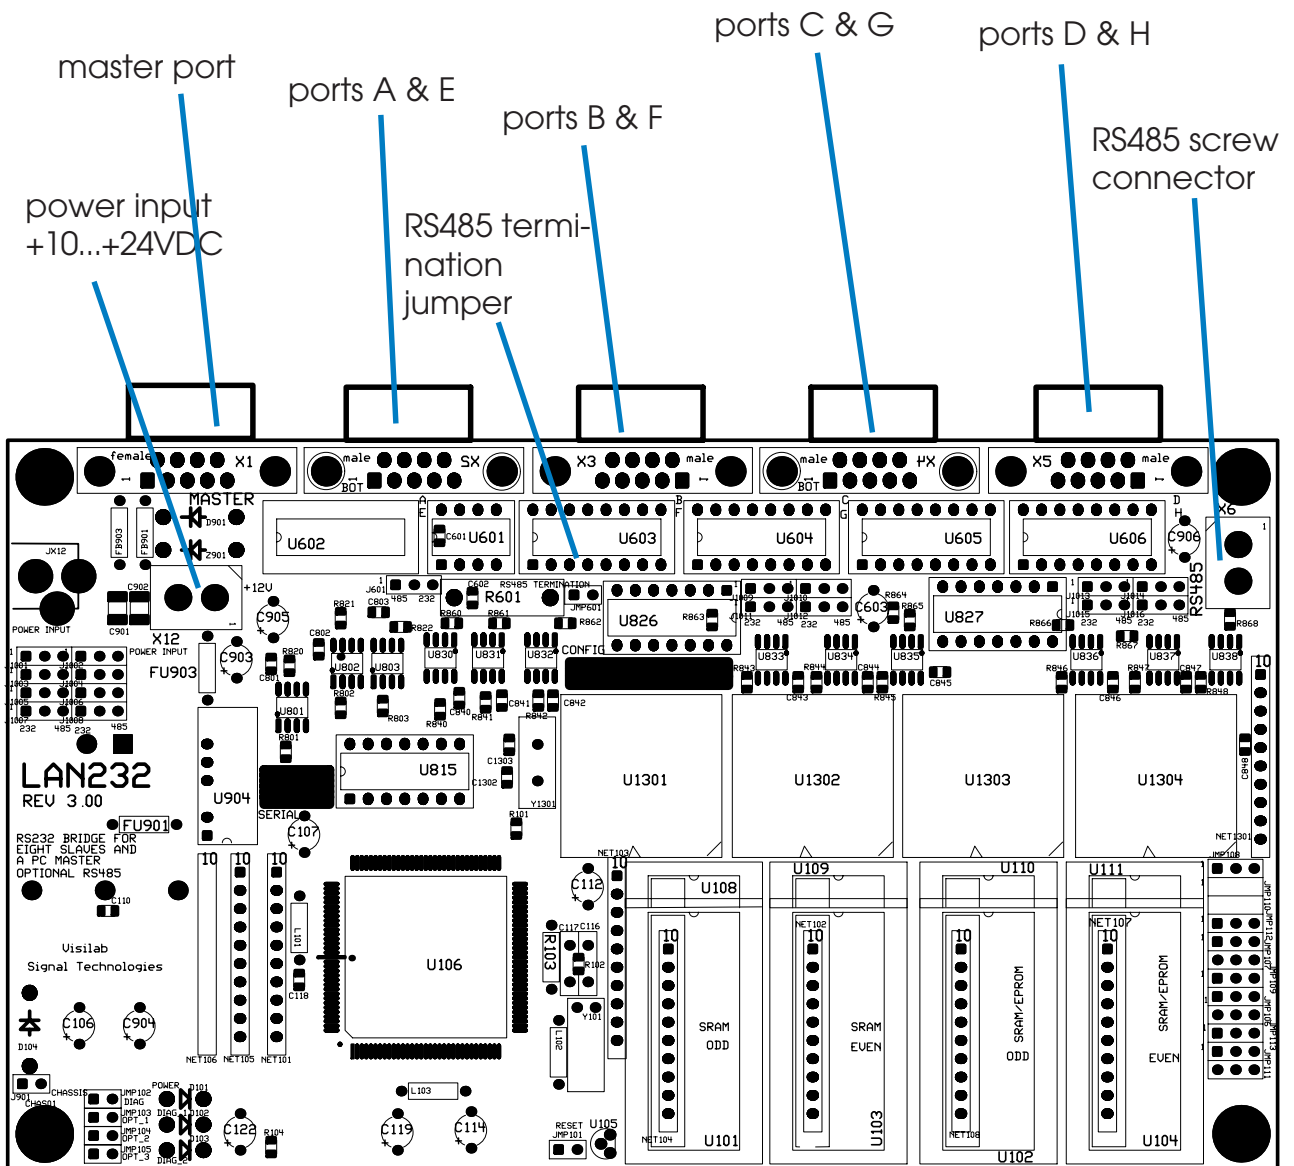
master port

ports A & E

ports B & F

ports C & G

ports D & H

RS485 screw connector

power input +10...+24VDC

RS485 termination jumper

female X1 MASTER

male 5X BOT

X3 male

male 7X BOT

X5 male

X6

U602 U601 U603 U604 U605 U606

C906

RS485

X12 POWER INPUT

+12V

FU903

C905

C903

R601

RS485 TERMINATION

JMP601

U826

C603

U827

CONFIG

U802 U803 U830 U831 U832 U833 U834 U835 U836 U837 U838

U801

U815

U904

SERIAL

C107

LAN232
REV 3.00

FU901

RS232 BRIDGE FOR EIGHT SLAVES AND A PC MASTER OPTIONAL RS485

Visilab
Signal Technologies

U1301 U1302 U1303 U1304

U108 U109 U110 U111

U106

C112

R103

C106 C904

SRAM ODD

SRAM EVEN

SRAM/EPROM ODD

SRAM/EPROM EVEN

U101 U103 U102 U104

C122 C119 C114

RESET JMP101 U105

CHASSIS

POWER DIAG

NET106 NET105 NET101 NET103 NET104 NET102 NET108 NET107 NET1301